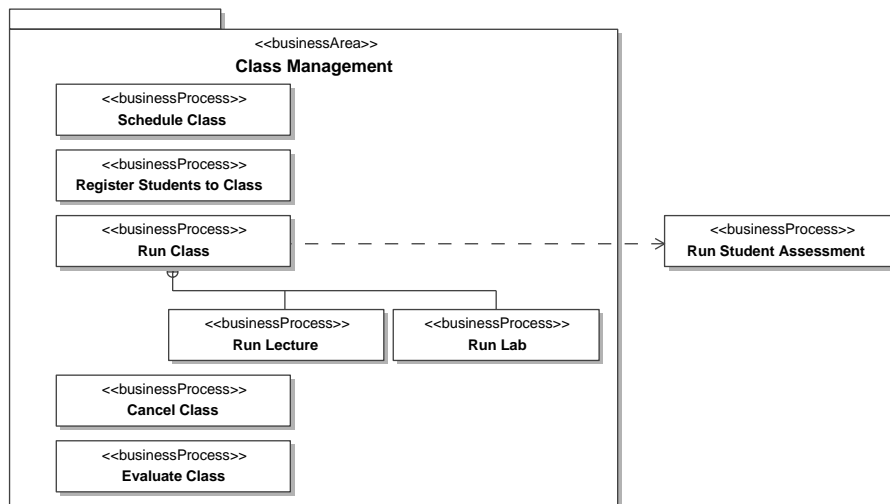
<<businessArea>>
Class Management

<<businessProcess>>
Schedule Class

<<businessProcess>>
Register Students to Class

<<businessProcess>>
Run Class

<<businessProcess>>
Run Student Assessment

<<businessProcess>>
Run Lecture

<<businessProcess>>
Run Lab

<<businessProcess>>
Cancel Class

<<businessProcess>>
Evaluate Class